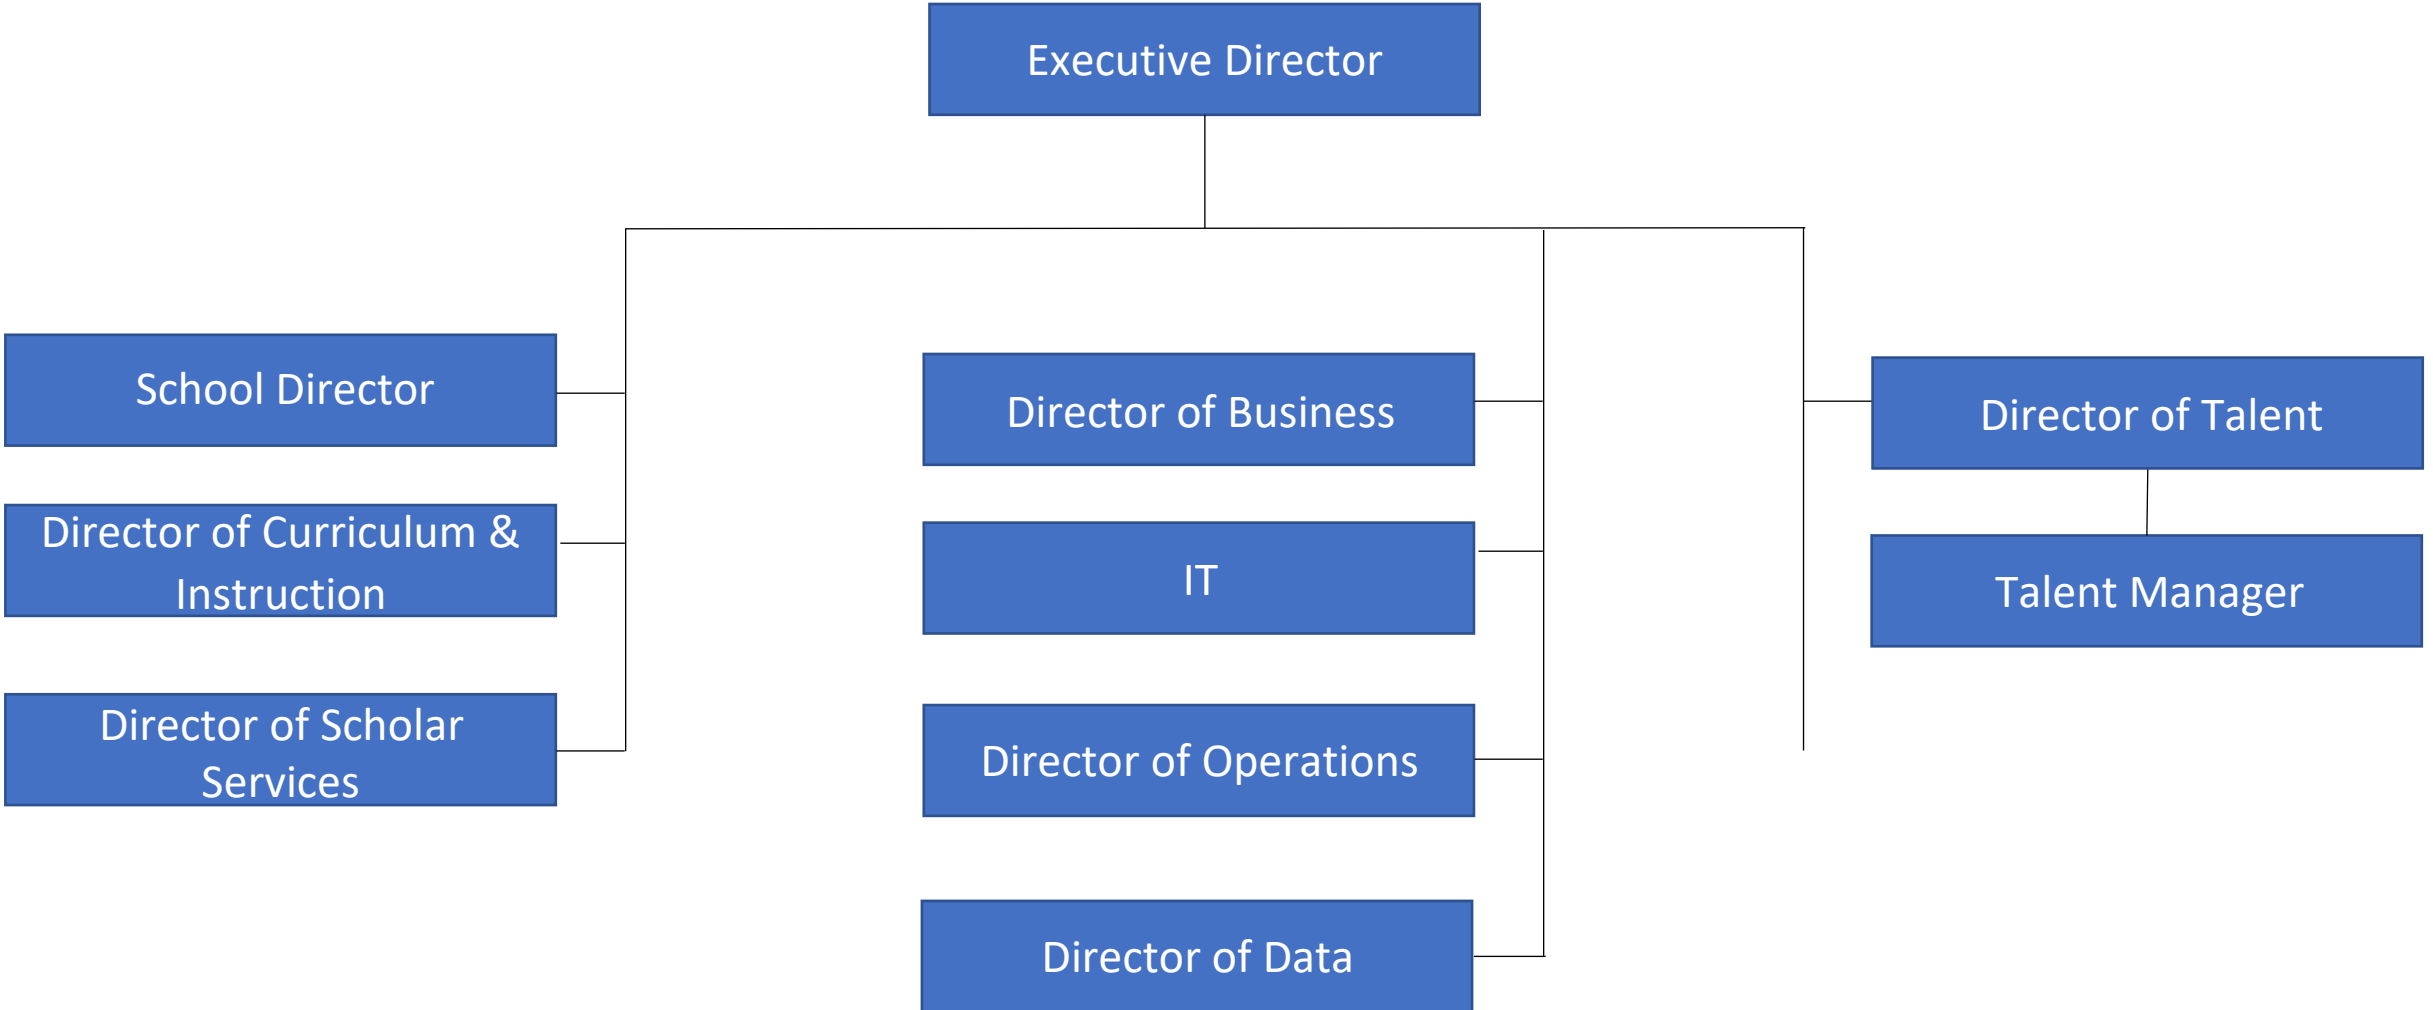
Executive Director

School Director

Director of Curriculum & Instruction

Director of Scholar Services

Director of Business

IT

Director of Operations

Director of Data

Director of Talent

Talent Manager